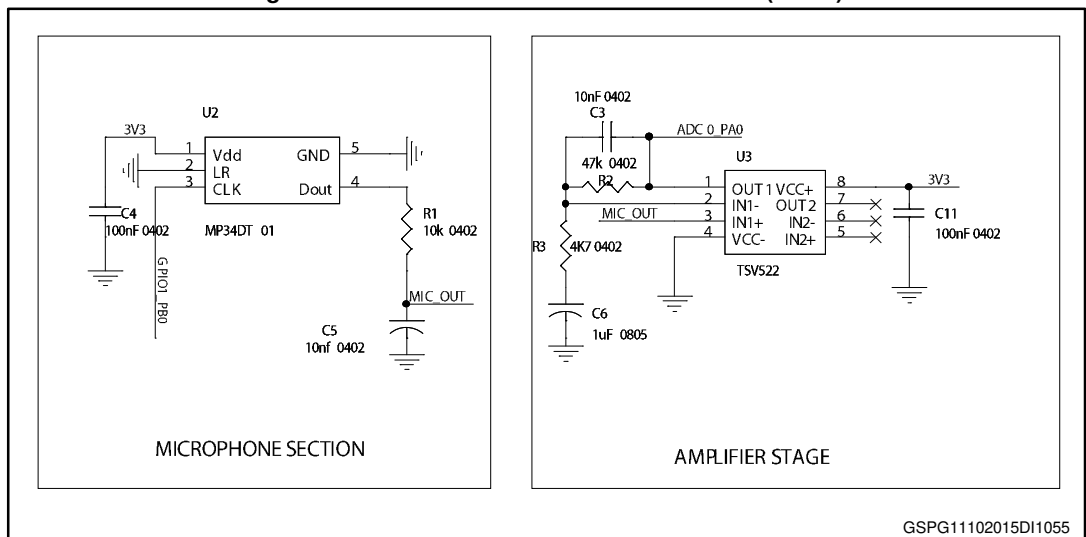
U2

3V3

1 Vdd GND 5

2 LR

3 CLK Dout 4

C4

100nF 0402

MP34DT 01

R1

10k 0402

GPIO1_PB0

MIC_OUT

C5

10nf 0402

MICROPHONE SECTION

10nF 0402

C3

ADC 0_PA0

47k 0402

R2

U3

1 OUT 1 VCC+ 8

2 IN1- OUT 2 7

MIC_OUT 3 IN1+ IN2- 6

4 VCC- IN2+ 5

3V3

C11

100nF 0402

R3

4K7 0402

TSV522

C6

1uF 0805

AMPLIFIER STAGE

GSPG11102015DI1055